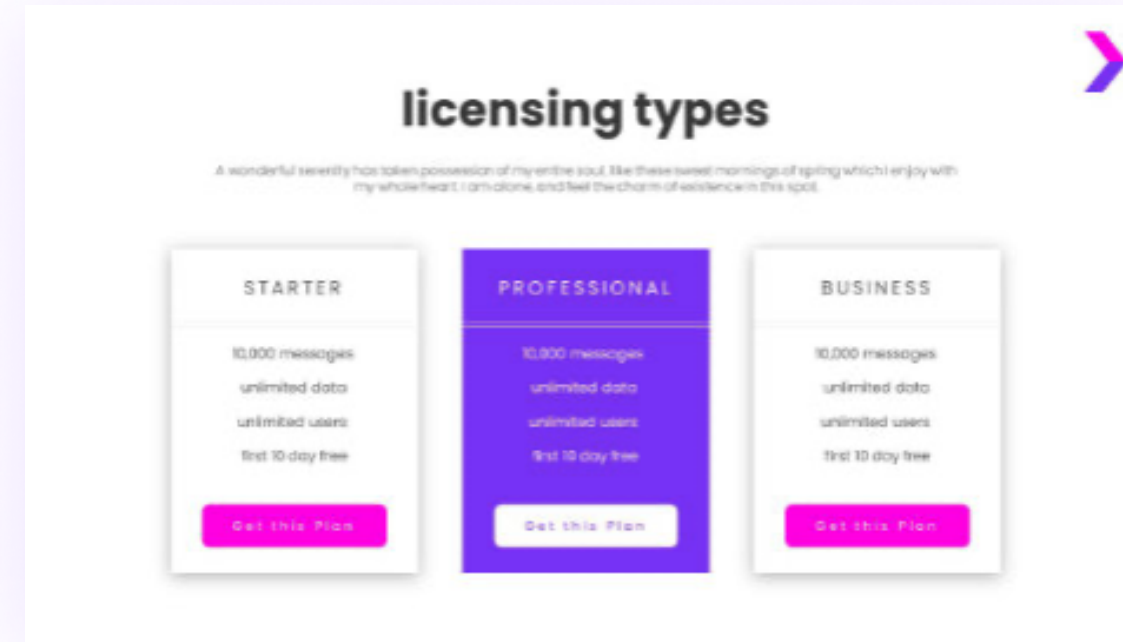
licensing types

A wonderful serenity has taken possession of my entire soul, like these sweet mornings of spring which I enjoy with my whole heart. I am alone, and feel the charm of existence in this spot.

STARTER

10,000 messages

unlimited data

unlimited users

first 10 day free

Get this Plan

PROFESSIONAL

10,000 messages

unlimited data

unlimited users

first 10 day free

Get this Plan

BUSINESS

10,000 messages

unlimited data

unlimited users

first 10 day free

Get this Plan